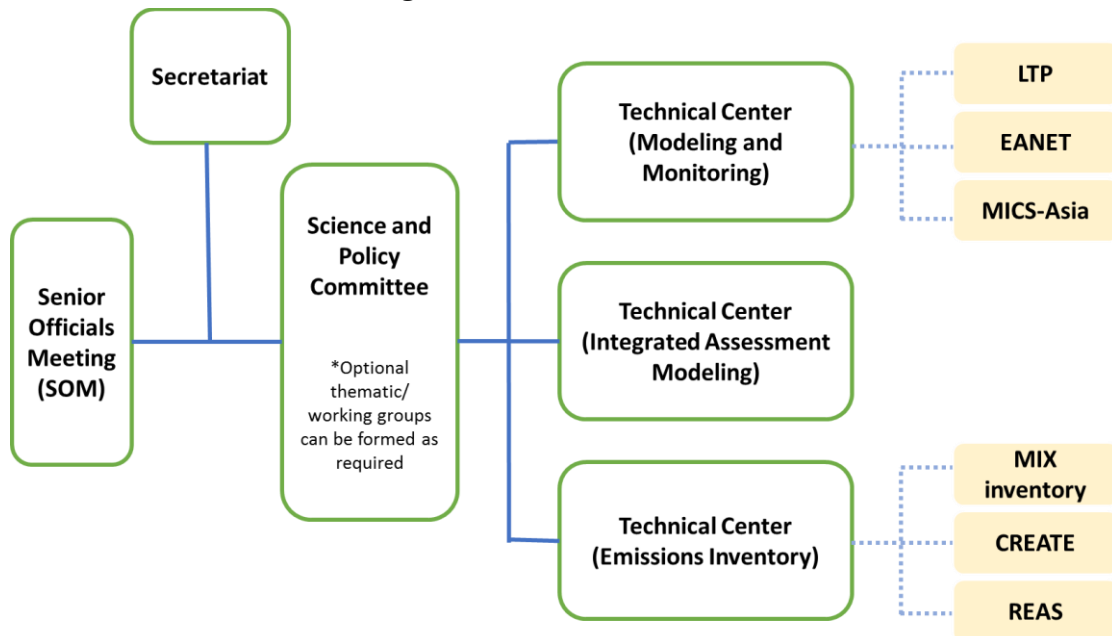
Secretariat

Senior Officials Meeting (SOM)

Science and Policy Committee

*Optional thematic/ working groups can be formed as required

Technical Center (Modeling and Monitoring)

LTP

EANET

MICS-Asia

Technical Center (Integrated Assessment Modeling)

Technical Center (Emissions Inventory)

MIX inventory

CREATE

REAS